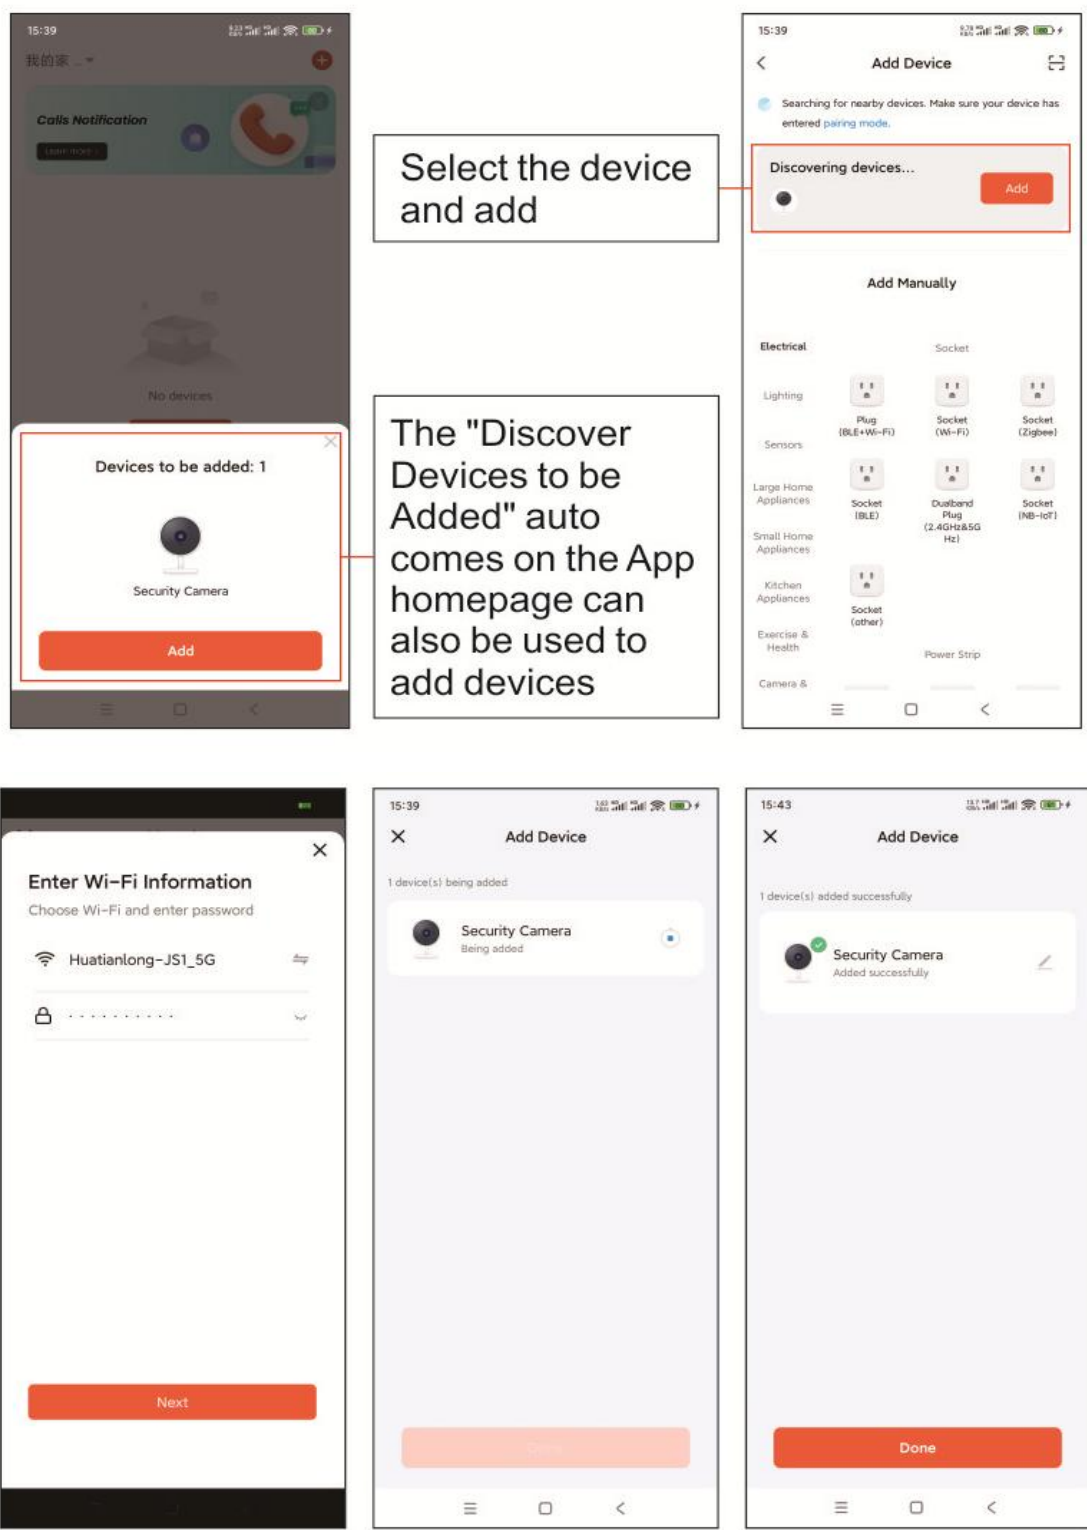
15:39

我的家

Calls Notification

Learn more

No devices

Devices to be added: 1

Security Camera

Add

Select the device and add

The "Discover Devices to be Added" auto comes on the App homepage can also be used to add devices

15:39

Add Device

Searching for nearby devices. Make sure your device has entered pairing mode.

Discovering devices...

Add

Add Manually

Electrical

Socket

Lighting

Plug (BLE+Wi-Fi)

Socket (Wi-Fi)

Socket (Zigbee)

Sensors

Large Home Appliances

Socket (BLE)

Dualband Plug (2.4GHz&5G Hz)

Socket (NB-IoT)

Small Home Appliances

Kitchen Appliances

Socket (other)

Exercise & Health

Power Strip

Camera &

Enter Wi-Fi Information

Choose Wi-Fi and enter password

Huatianlong-JS1_5G

··········

Next

15:39

Add Device

1 device(s) being added

Security Camera

Being added

15:43

Add Device

1 device(s) added successfully

Security Camera

Added successfully

Done